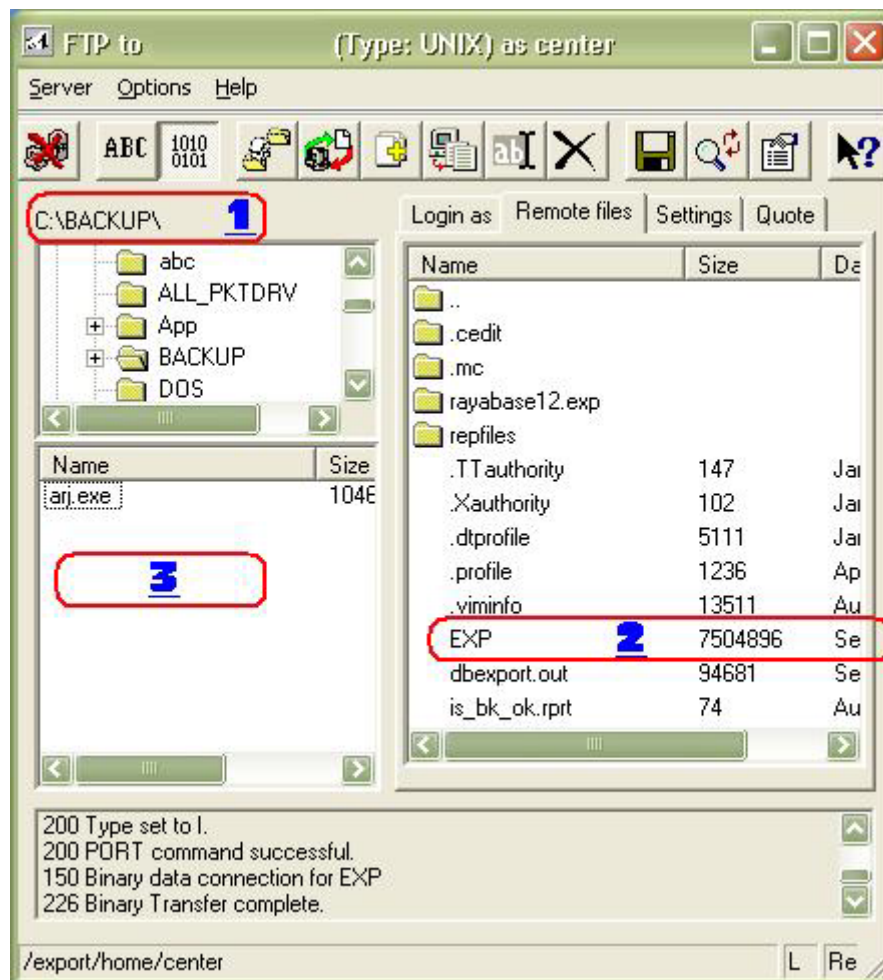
FTP to (Type: UNIX) as center

Server Options Help

ABC 1010 0101

C:\BACKUP\ 1

abc
ALL_PKTDRV
App
BACKUP
DOS

| Name | Size |
|---|---|
| arj.exe | 1046 |

3

Login as | Remote files | Settings | Quote

| Name | Size | Da |
|---|---|---|
| .. | | |
| .cedit | | |
| .mc | | |
| rayabase12.exp | | |
| repfiles | | |
| .TTauthority | 147 | Jai |
| .Xauthority | 102 | Jai |
| .dtprofile | 5111 | Jai |
| .profile | 1236 | Ap |
| .viminfo | 13511 | Au |
| EXP | 7504896 | Se |
| dbexport.out | 94681 | Se |
| is_bk_ok.rprt | 74 | Au |

2

200 Type set to I.
200 PORT command successful.
150 Binary data connection for EXP
226 Binary Transfer complete.

/export/home/center L Re